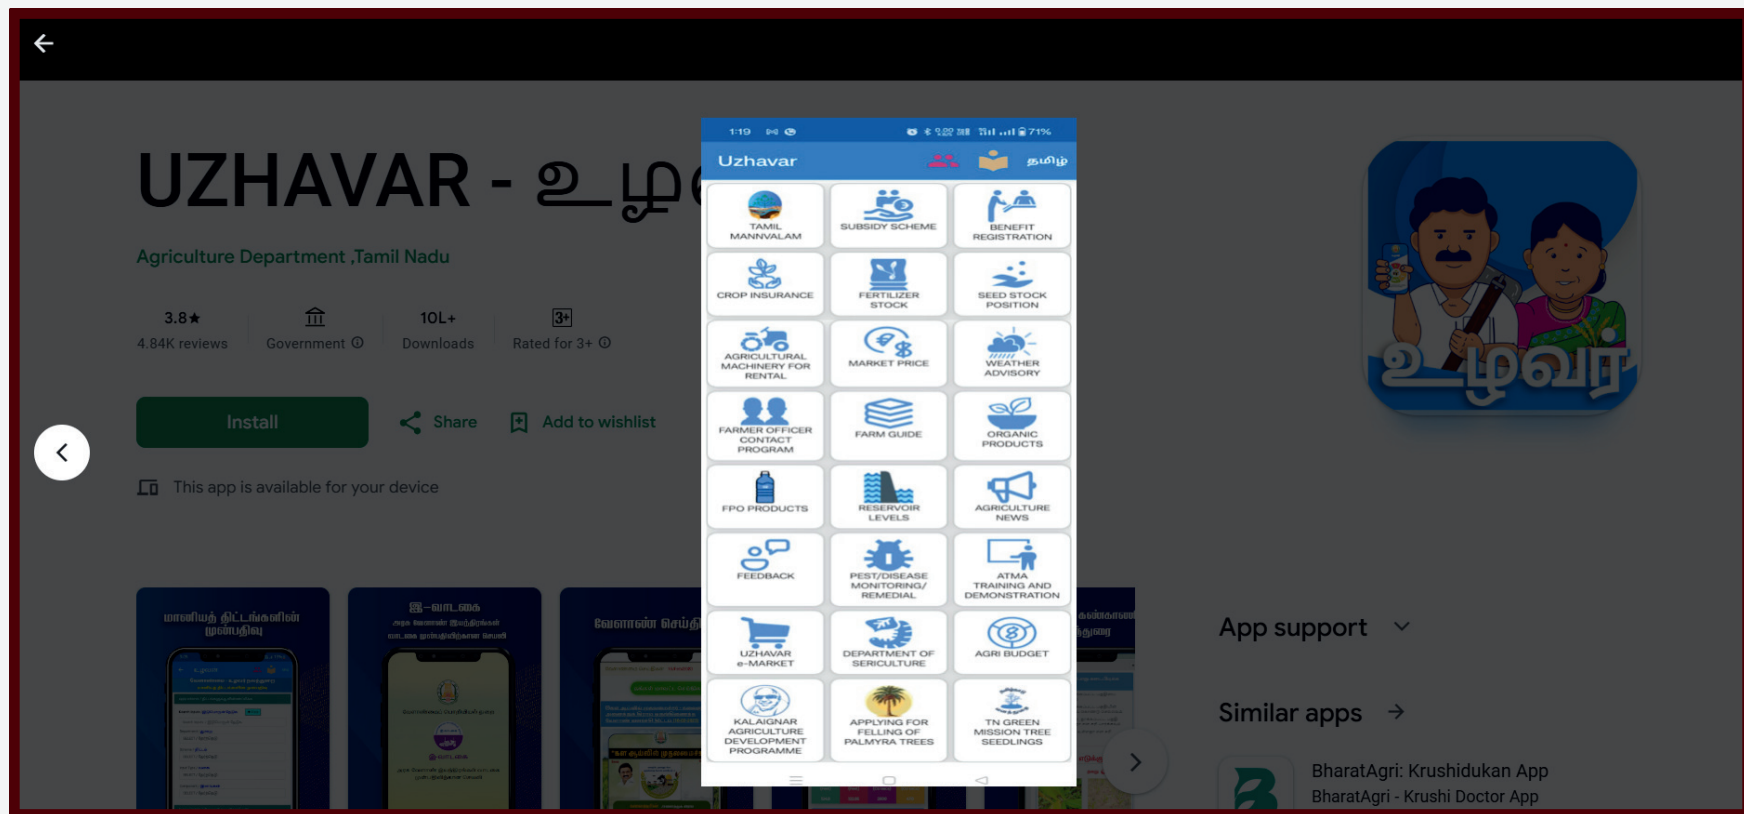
UZHAVAR - உழ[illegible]

Agriculture Department ,Tamil Nadu

3.8★
4.84K reviews

Government ⓘ

10L+
Downloads

3+
Rated for 3+ ⓘ

Install

Share

Add to wishlist

This app is available for your device

1:19

Uzhavar

தமிழ்

TAMIL MANNVALAM

SUBSIDY SCHEME

BENEFIT REGISTRATION

CROP INSURANCE

FERTILIZER STOCK

SEED STOCK POSITION

AGRICULTURAL MACHINERY FOR RENTAL

MARKET PRICE

WEATHER ADVISORY

FARMER OFFICER CONTACT PROGRAM

FARM GUIDE

ORGANIC PRODUCTS

FPO PRODUCTS

RESERVOIR LEVELS

AGRICULTURE NEWS

FEEDBACK

PEST/DISEASE MONITORING/ REMEDIAL

ATMA TRAINING AND DEMONSTRATION

UZHAVAR e-MARKET

DEPARTMENT OF SERICULTURE

AGRI BUDGET

KALAIGNAR AGRICULTURE DEVELOPMENT PROGRAMME

APPLYING FOR FELLING OF PALMYRA TREES

TN GREEN MISSION TREE SEEDLINGS

உழவர்

மானியத் திட்டங்களின் முன்பதிவு

இ-வாடகை

வேளாண் செய்தி

App support

Similar apps

BharatAgri: Krushidukan App
BharatAgri - Krushi Doctor App